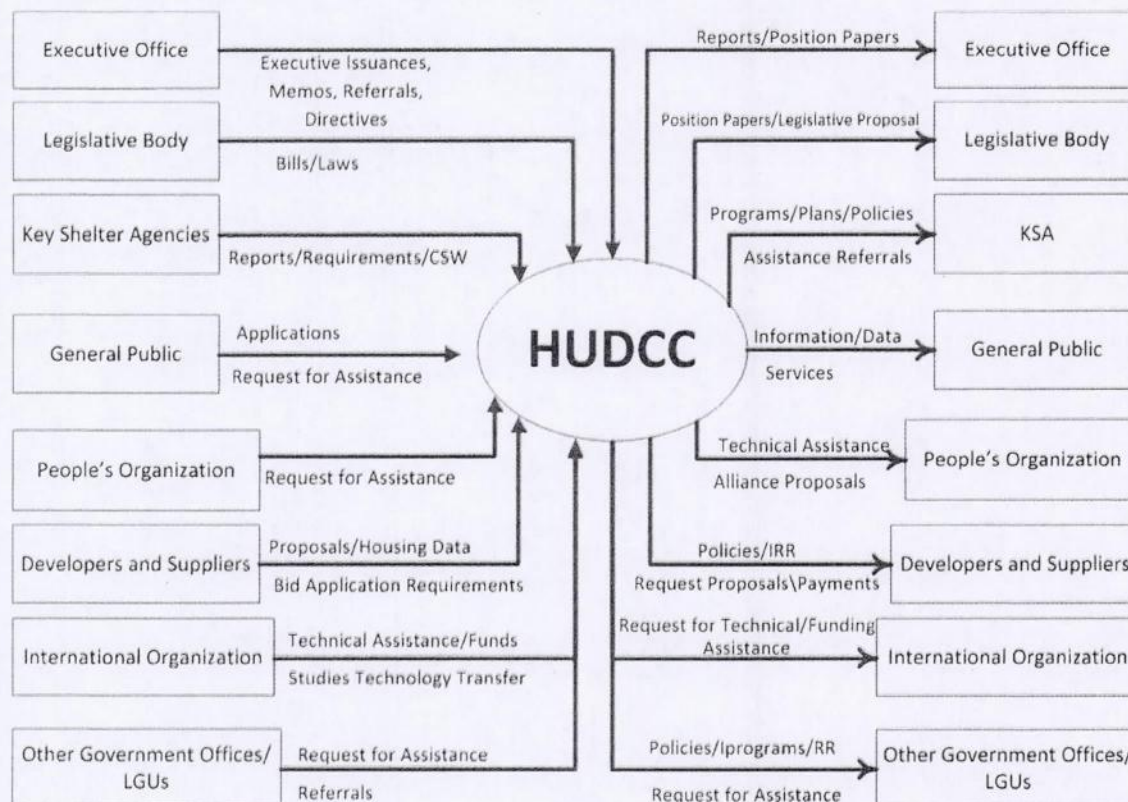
Executive Office

Executive Issuances, Memos, Referrals, Directives

Legislative Body

Bills/Laws

Key Shelter Agencies

Reports/Requirements/CSW

General Public

Applications

Request for Assistance

People's Organization

Request for Assistance

Developers and Suppliers

Proposals/Housing Data

Bid Application Requirements

International Organization

Technical Assistance/Funds

Studies Technology Transfer

Other Government Offices/ LGUs

Request for Assistance

Referrals

HUDCC

Reports/Position Papers

Executive Office

Position Papers/Legislative Proposal

Legislative Body

Programs/Plans/Policies

Assistance Referrals

KSA

Information/Data

Services

General Public

Technical Assistance

Alliance Proposals

People's Organization

Policies/IRR

Request Proposals\Payments

Developers and Suppliers

Request for Technical/Funding Assistance

International Organization

Policies/Iprograms/RR

Request for Assistance

Other Government Offices/ LGUs